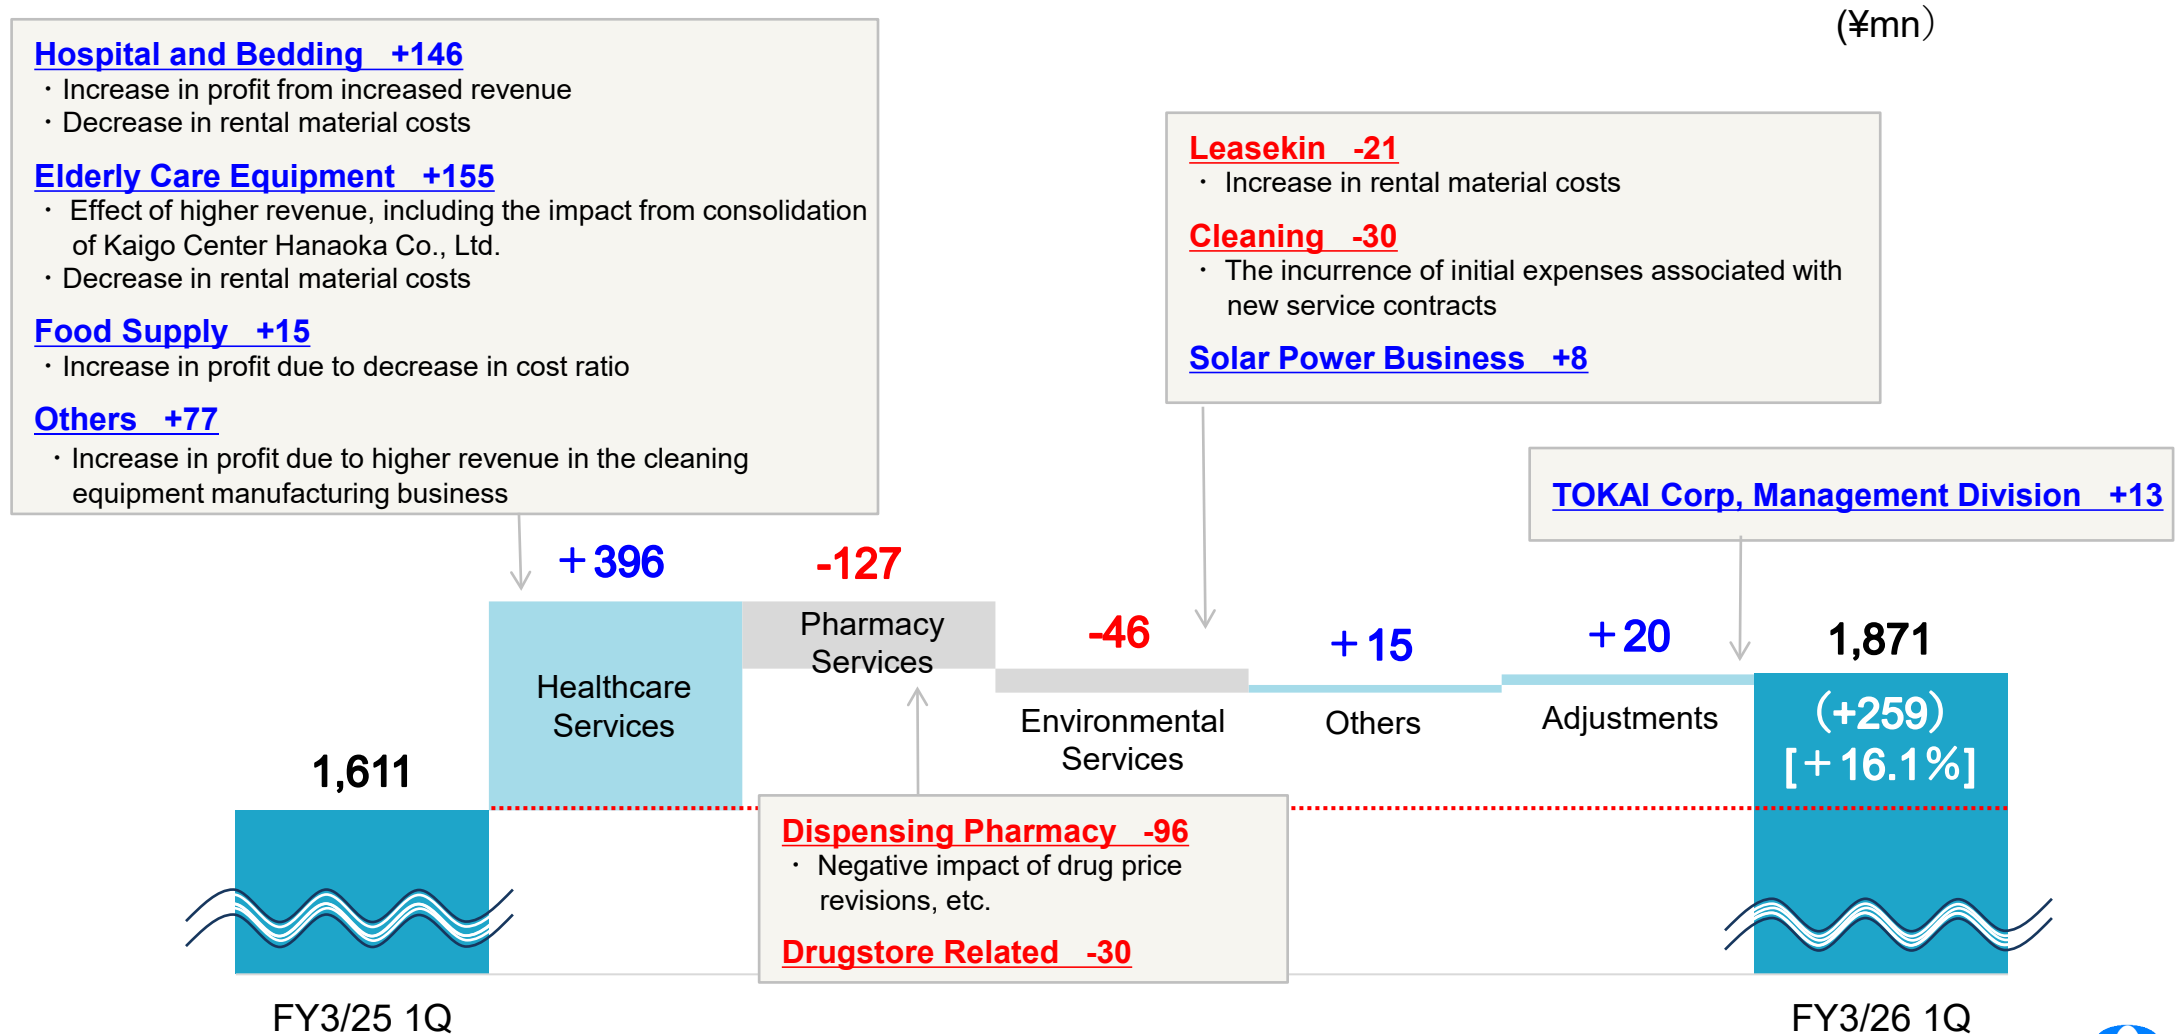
(¥mn)

Hospital and Bedding +146
・Increase in profit from increased revenue
・Decrease in rental material costs

Elderly Care Equipment +155
・Effect of higher revenue, including the impact from consolidation of Kaigo Center Hanaoka Co., Ltd.
・Decrease in rental material costs

Food Supply +15
・Increase in profit due to decrease in cost ratio

Others +77
・Increase in profit due to higher revenue in the cleaning equipment manufacturing business

Leasekin -21
・Increase in rental material costs

Cleaning -30
・The incurrence of initial expenses associated with new service contracts

Solar Power Business +8

TOKAI Corp, Management Division +13

+396

-127

-46

+15

+20

1,871

1,611

Healthcare Services

Pharmacy Services

Environmental Services

Others

Adjustments

(+259)
[+16.1%]

Dispensing Pharmacy -96
・Negative impact of drug price revisions, etc.

Drugstore Related -30

FY3/25 1Q

FY3/26 1Q